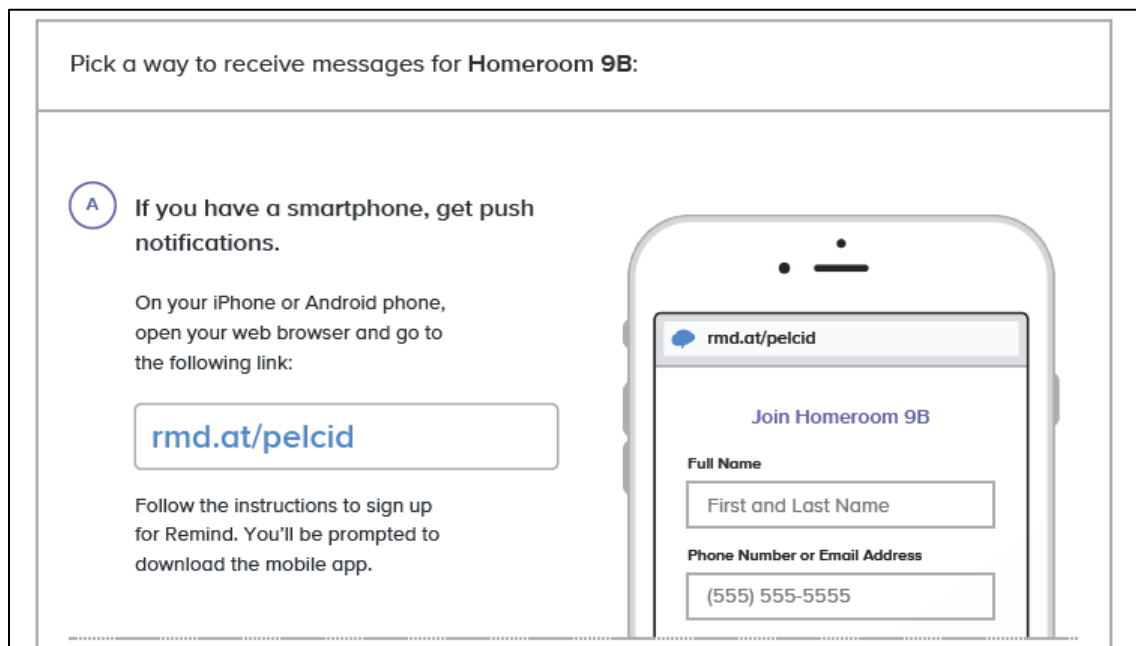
Pick a way to receive messages for **Homeroom 9B**:

A

If you have a smartphone, get push notifications.

On your iPhone or Android phone, open your web browser and go to the following link:

rmd.at/pelcid

Follow the instructions to sign up for Remind. You'll be prompted to download the mobile app.

rmd.at/pelcid

Join Homeroom 9B

Full Name

First and Last Name

Phone Number or Email Address

(555) 555-5555